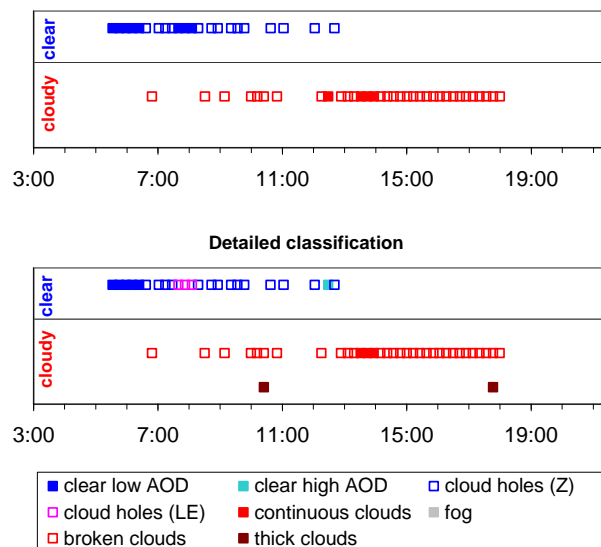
clear
cloudy
3:00
7:00
11:00
15:00
19:00

Detailed classification

clear
cloudy
3:00
7:00
11:00
15:00
19:00

clear low AOD
clear high AOD
cloud holes (Z)
cloud holes (LE)
continuous clouds
fog
broken clouds
thick clouds